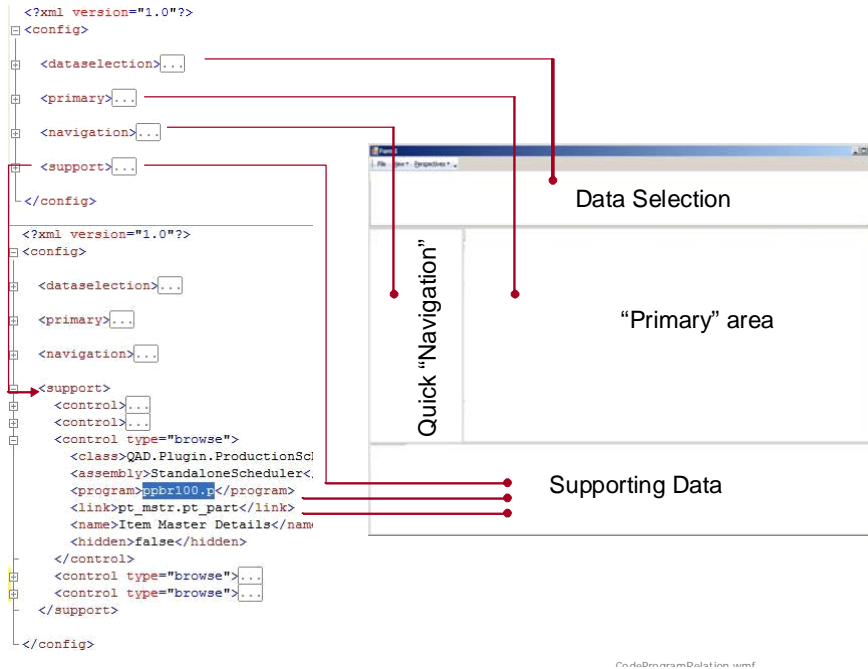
<?xml version="1.0"?>
<config>
<dataselection>...
<primary>...
<navigation>...
<support>...
</config>

<?xml version="1.0"?>
<config>
<dataselection>...
<primary>...
<navigation>...
<support>
<control>...
<control>...
<control type="browse">
<class>QAD.Plugin.ProductionSc
<assembly>StandaloneScheduler<
<program>ppbr100.p</program>
<link>pt_mstr.pt_part</link>
<name>Item Master Details</nam
<hidden>false</hidden>
</control>
<control type="browse">...
<control type="browse">...
</support>
</config>

Form1
File View Perspectives

Data Selection

Quick "Navigation"

"Primary" area

Supporting Data

CodeProgramRelation.wmf